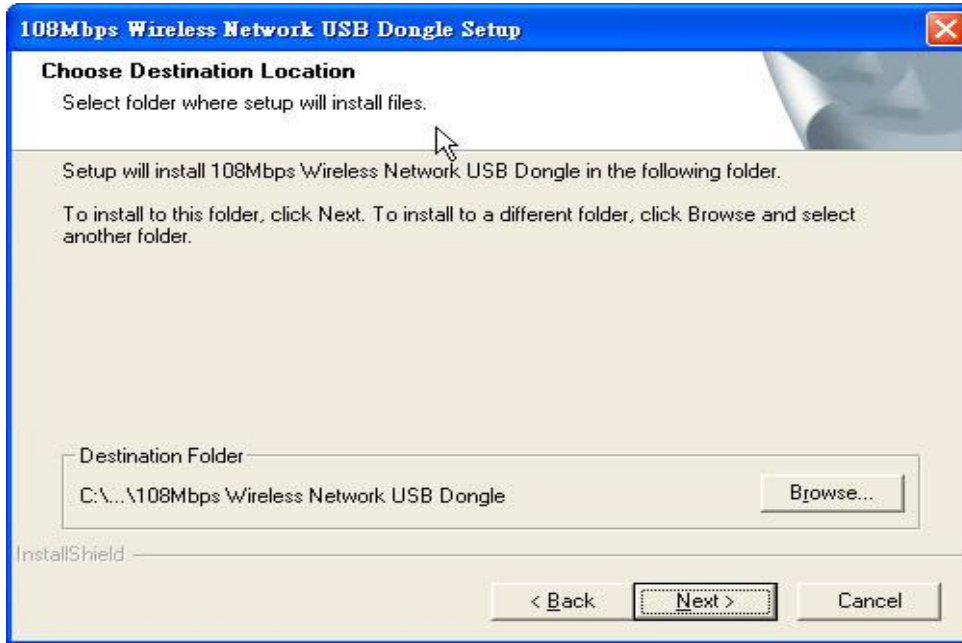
108Mbps Wireless Network USB Dongle Setup

Choose Destination Location

Select folder where setup will install files.

Setup will install 108Mbps Wireless Network USB Dongle in the following folder.

To install to this folder, click Next. To install to a different folder, click Browse and select another folder.

Destination Folder

C:\...\108Mbps Wireless Network USB Dongle

Browse...

InstallShield

< Back

Next >

Cancel